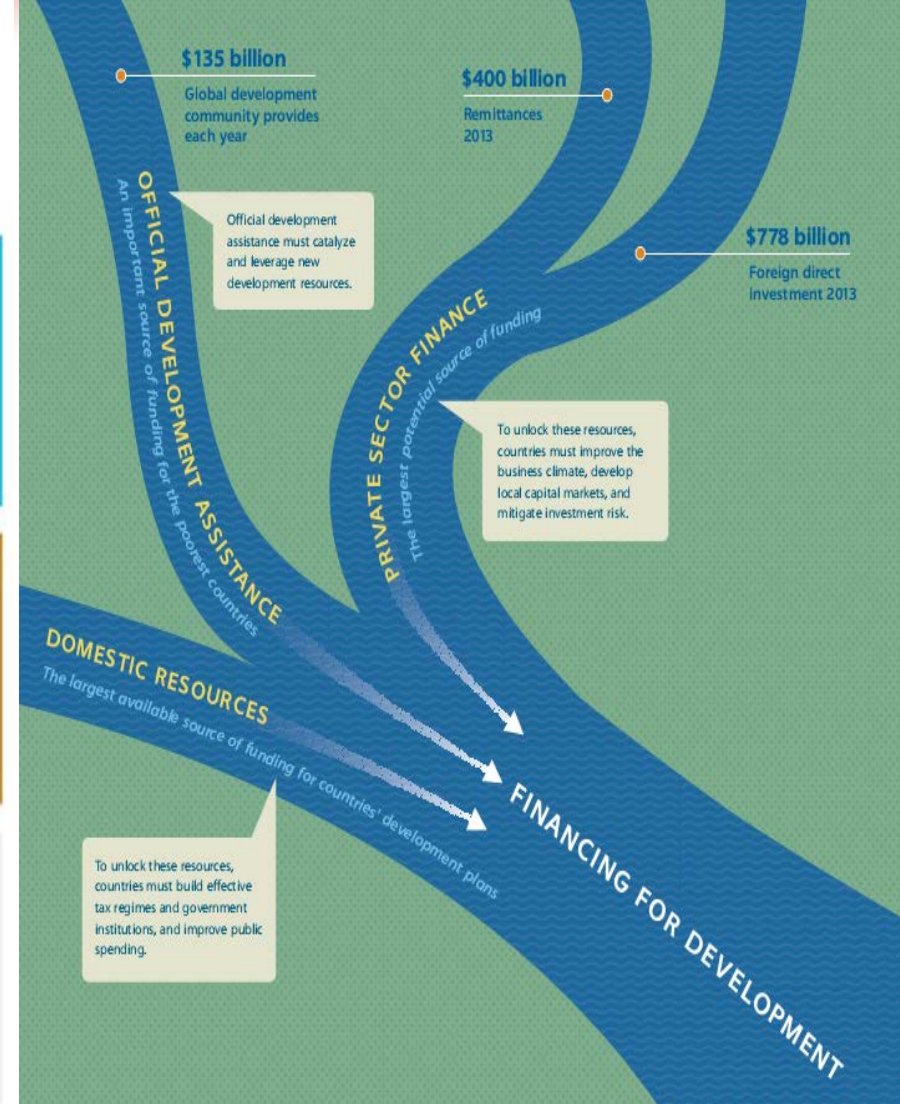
$135 billion
Global development community provides each year

$400 billion
Remittances 2013

$778 billion
Foreign direct investment 2013

OFFICIAL DEVELOPMENT ASSISTANCE
An important source of funding for the poorest countries

Official development assistance must catalyze and leverage new development resources.

PRIVATE SECTOR FINANCE
The largest potential source of funding

To unlock these resources, countries must improve the business climate, develop local capital markets, and mitigate investment risk.

DOMESTIC RESOURCES
The largest available source of funding for countries' development plans

To unlock these resources, countries must build effective tax regimes and government institutions, and improve public spending.

FINANCING FOR DEVELOPMENT